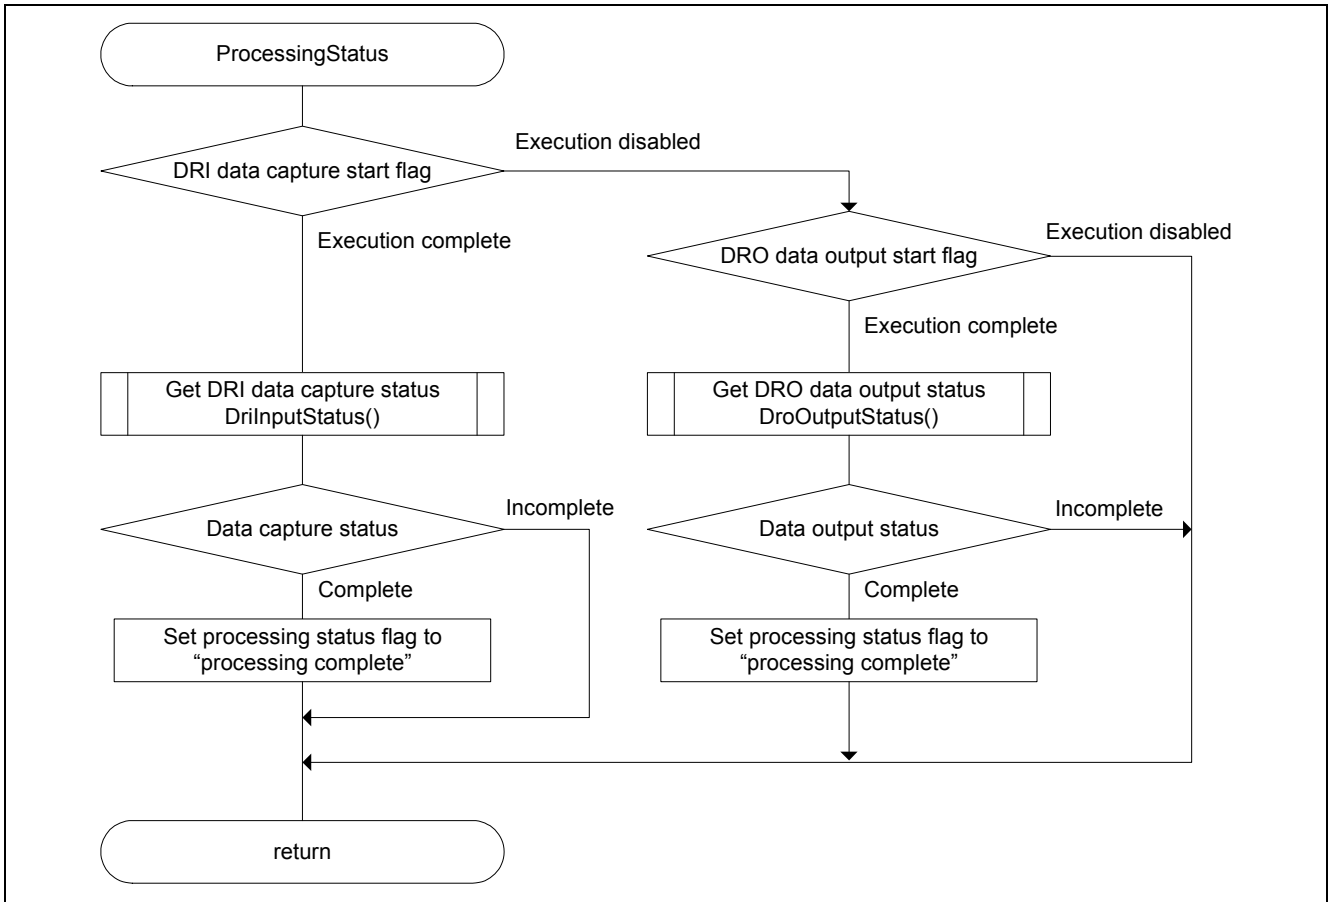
ProcessingStatus

DRI data capture start flag

Execution disabled

Execution complete

DRO data output start flag

Execution disabled

Execution complete

Get DRI data capture status
DriInputStatus()

Get DRO data output status
DroOutputStatus()

Data capture status

Incomplete

Data output status

Incomplete

Complete

Complete

Set processing status flag to "processing complete"

Set processing status flag to "processing complete"

return